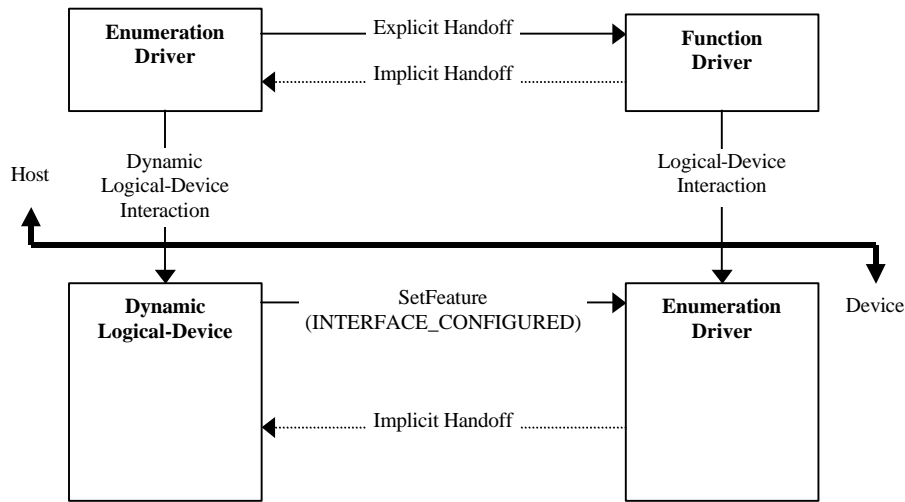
Enumeration Driver

Explicit Handoff

Function Driver

Implicit Handoff

Host

Dynamic Logical-Device Interaction

Logical-Device Interaction

Device

Dynamic Logical-Device

SetFeature (INTERFACE_CONFIGURED)

Enumeration Driver

Implicit Handoff